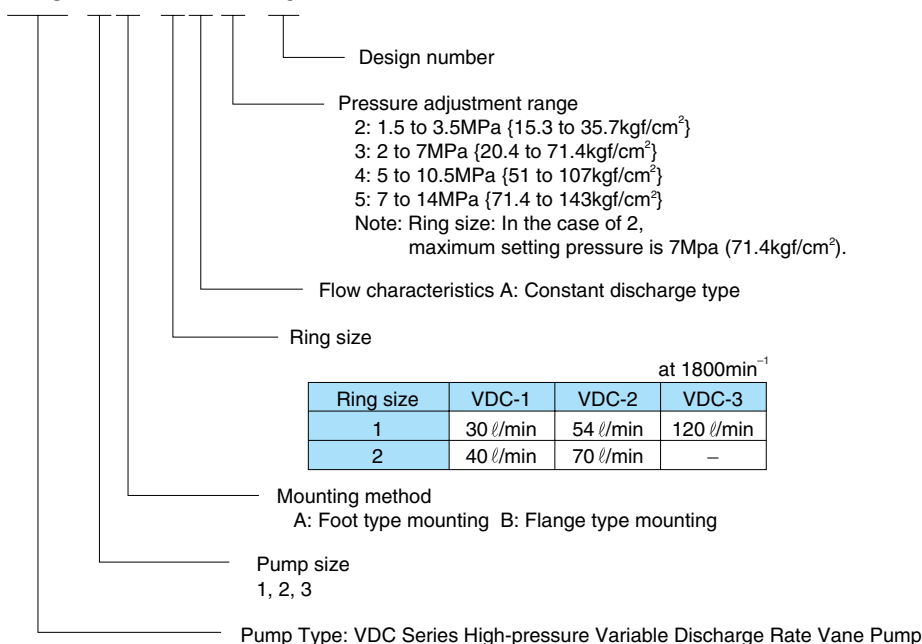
Design number

Pressure adjustment range
2: 1.5 to 3.5MPa {15.3 to 35.7kgf/cm$^2$}
3: 2 to 7MPa {20.4 to 71.4kgf/cm$^2$}
4: 5 to 10.5MPa {51 to 107kgf/cm$^2$}
5: 7 to 14MPa {71.4 to 143kgf/cm$^2$}
Note: Ring size: In the case of 2, maximum setting pressure is 7Mpa (71.4kgf/cm$^2$).

Flow characteristics A: Constant discharge type

Ring size

at 1800min$^{-1}$

| Ring size | VDC-1 | VDC-2 | VDC-3 |
|---|---|---|---|
| 1 | 30 ℓ/min | 54 ℓ/min | 120 ℓ/min |
| 2 | 40 ℓ/min | 70 ℓ/min | – |

Mounting method
A: Foot type mounting B: Flange type mounting

Pump size
1, 2, 3

Pump Type: VDC Series High-pressure Variable Discharge Rate Vane Pump